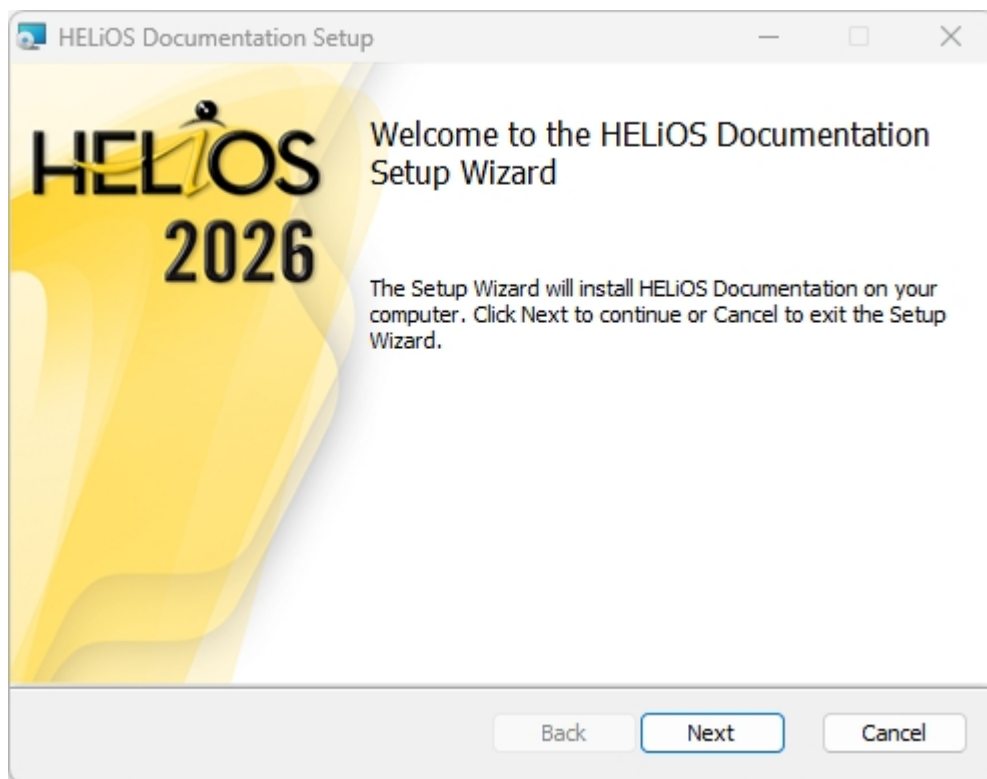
HELiOS Documentation Setup

HELiOS
2026

Welcome to the HELiOS Documentation Setup Wizard

The Setup Wizard will install HELiOS Documentation on your computer. Click Next to continue or Cancel to exit the Setup Wizard.

Back
Next
Cancel